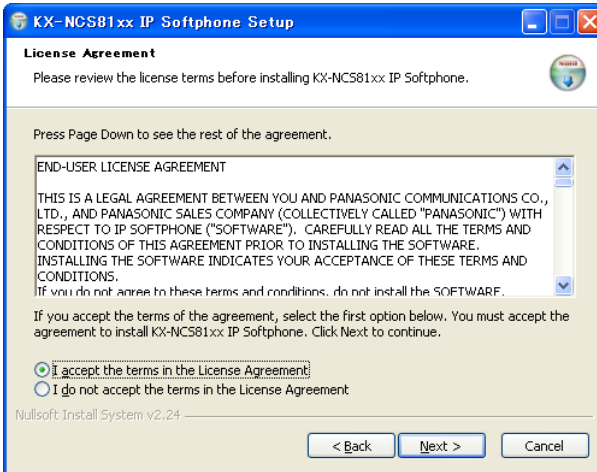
KX-NCS81xx IP Softphone Setup

License Agreement

Please review the license terms before installing KX-NCS81xx IP Softphone.

Press Page Down to see the rest of the agreement.

END-USER LICENSE AGREEMENT

THIS IS A LEGAL AGREEMENT BETWEEN YOU AND PANASONIC COMMUNICATIONS CO., LTD., AND PANASONIC SALES COMPANY (COLLECTIVELY CALLED "PANASONIC") WITH RESPECT TO IP SOFTPHONE ("SOFTWARE"). CAREFULLY READ ALL THE TERMS AND CONDITIONS OF THIS AGREEMENT PRIOR TO INSTALLING THE SOFTWARE. INSTALLING THE SOFTWARE INDICATES YOUR ACCEPTANCE OF THESE TERMS AND CONDITIONS.

If you do not agree to these terms and conditions, do not install the SOFTWARE.

If you accept the terms of the agreement, select the first option below. You must accept the agreement to install KX-NCS81xx IP Softphone. Click Next to continue.

I accept the terms in the License Agreement

I do not accept the terms in the License Agreement

Nullsoft Install System v2.24

< Back

Next >

Cancel